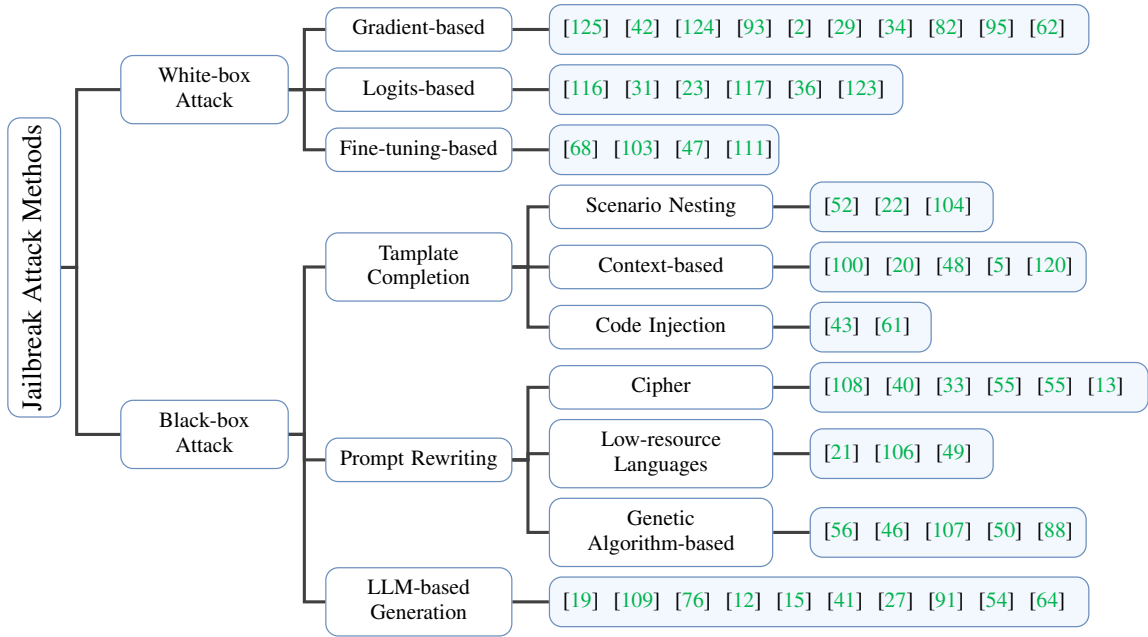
Jailbreak Attack Methods

White-box Attack

Gradient-based
[125] [42] [124] [93] [2] [29] [34] [82] [95] [62]

Logits-based
[116] [31] [23] [117] [36] [123]

Fine-tuning-based
[68] [103] [47] [111]

Black-box Attack

Tamplate Completion

Scenario Nesting
[52] [22] [104]

Context-based
[100] [20] [48] [5] [120]

Code Injection
[43] [61]

Prompt Rewriting

Cipher
[108] [40] [33] [55] [55] [13]

Low-resource Languages
[21] [106] [49]

Genetic Algorithm-based
[56] [46] [107] [50] [88]

LLM-based Generation
[19] [109] [76] [12] [15] [41] [27] [91] [54] [64]